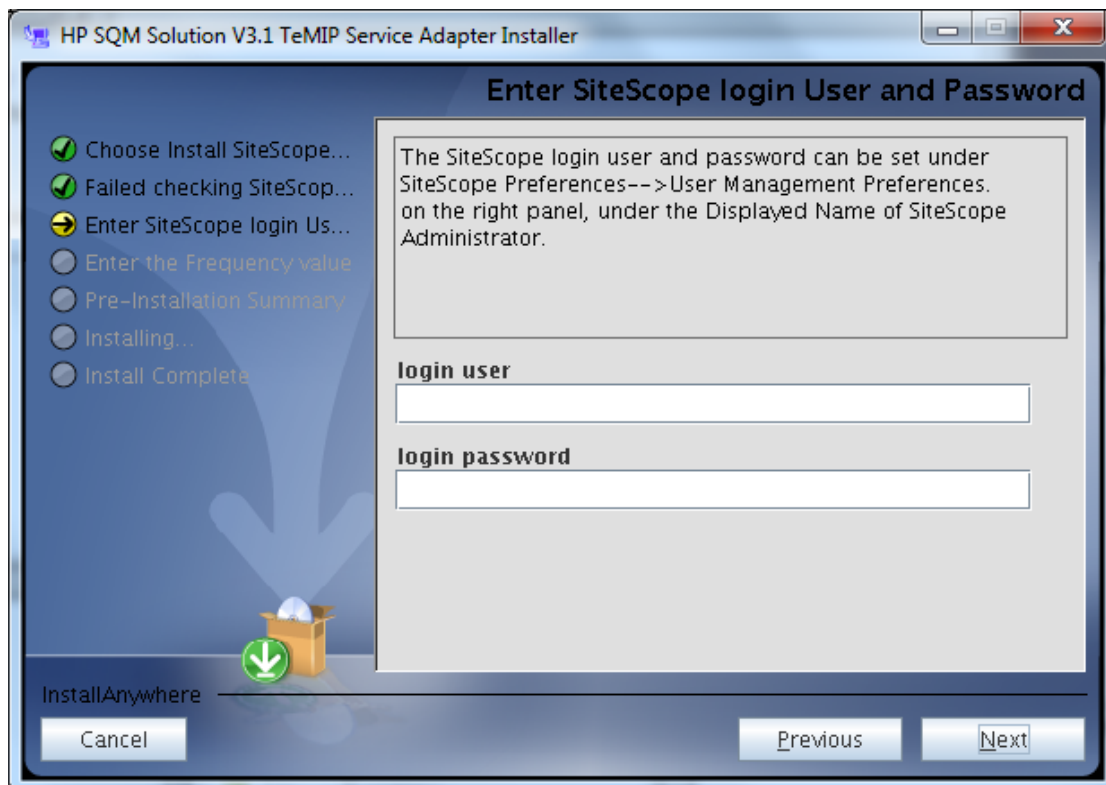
HP SQM Solution V3.1 TeMIP Service Adapter Installer

Enter SiteScope login User and Password

Choose Install SiteScope...
Failed checking SiteScop...
Enter SiteScope login Us...
Enter the Frequency value
Pre-Installation Summary
Installing...
Install Complete

The SiteScope login user and password can be set under SiteScope Preferences-->User Management Preferences. on the right panel, under the Displayed Name of SiteScope Administrator.

login user

login password

InstallAnywhere

Cancel

Previous

Next